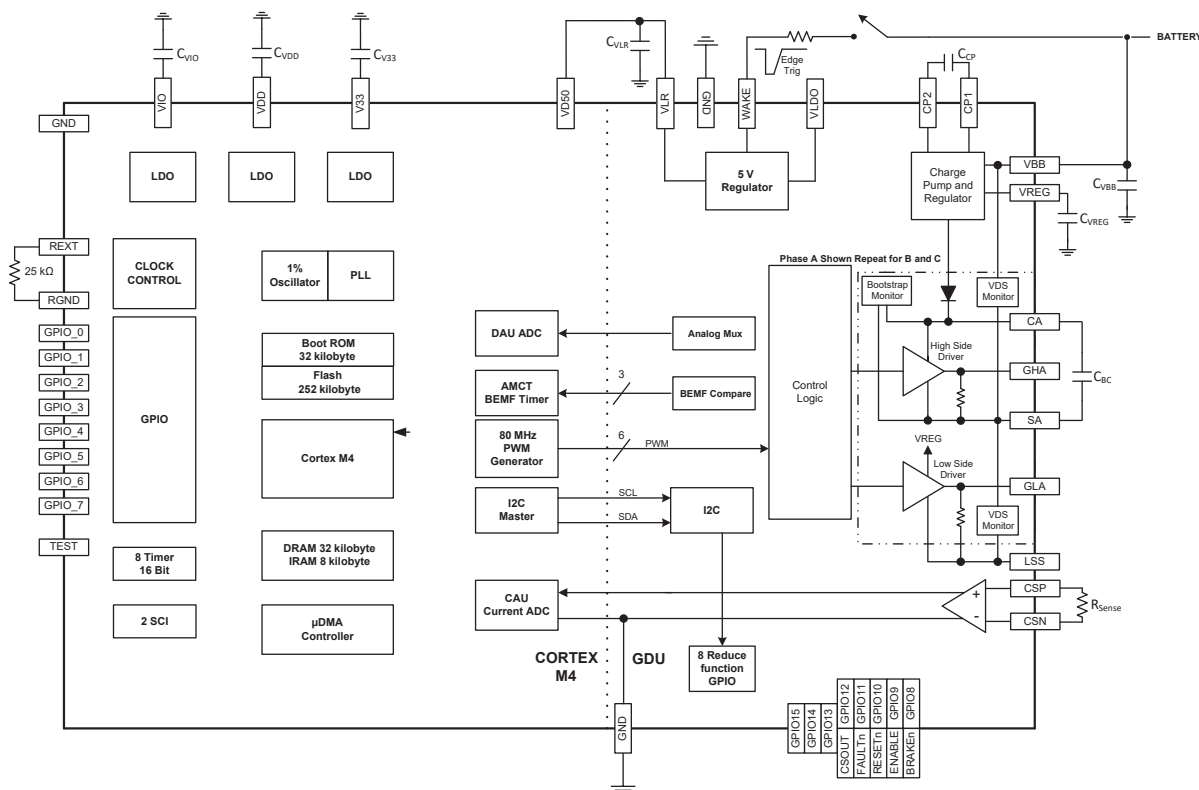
$C_{VIO}$ $C_{VDD}$ $C_{V33}$

VIO VDD V33

GND

LDO LDO LDO

REXT
25 kΩ
RGND

GPIO_0
GPIO_1
GPIO_2
GPIO_3
GPIO_4
GPIO_5
GPIO_6
GPIO_7

TEST

CLOCK CONTROL

GPIO

8 Timer 16 Bit

2 SCI

1% Oscillator
PLL

Boot ROM 32 kilobyte
Flash 252 kilobyte

Cortex M4

DRAM 32 kilobyte IRAM 8 kilobyte

µDMA Controller

$C_{VLR}$

VD50 VLR GND WAKE VLDO

Edge Trig

BATTERY

5 V Regulator

$C_{CP}$
CP2 CP1

Charge Pump and Regulator

VBB
VREG
$C_{VBB}$
$C_{VREG}$

Phase A Shown Repeat for B and C

DAU ADC
Analog Mux

AMCT BEMF Timer
3
BEMF Compare

80 MHz PWM Generator
6
PWM

Control Logic

I2C Master
SCL
SDA
I2C

Bootstrap Monitor
VDS Monitor
CA
High Side Driver
GHA
$C_{BC}$
SA
VREG
Low Side Driver
GLA
VDS Monitor
LSS

CAU Current ADC
+
-
CSP
CSN
$R_{Sense}$

8 Reduce function GPIO

CORTEX M4
GDU

GND

GPIO15 GPIO14 GPIO13 CSOUT GPIO12 FAULTn GPIO11 RESETn GPIO10 ENABLE GPIO9 BRAKEn GPIO8